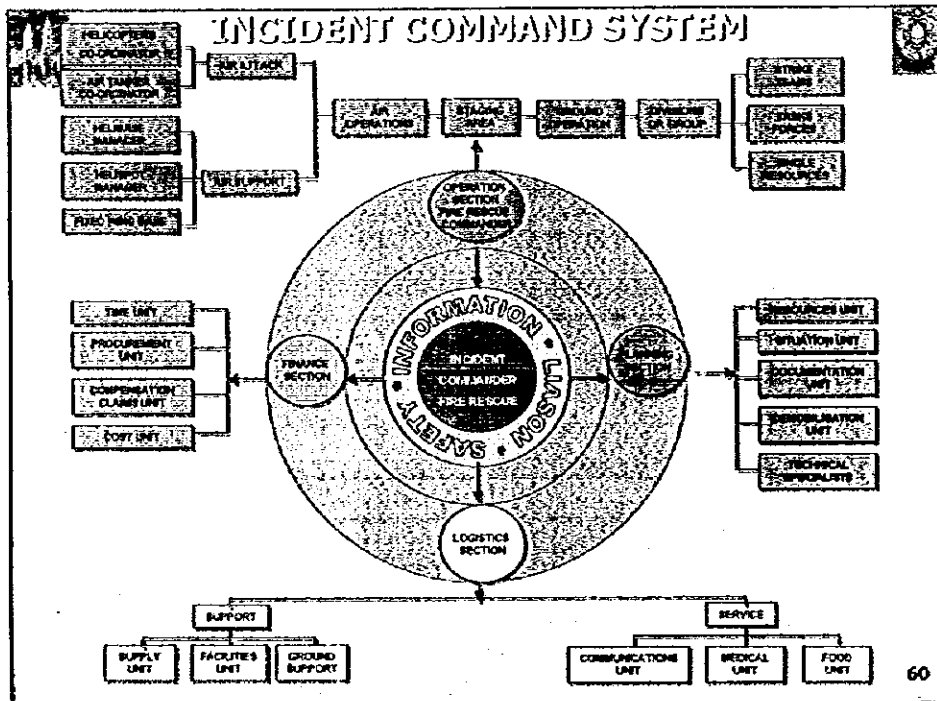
INCIDENT COMMAND SYSTEM

HELICOPTERS CO-ORDINATOR

AIR TANKER CO-ORDINATOR

AIR ATTACK

HELIBASE MANAGER

HELISPOT MANAGER

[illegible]

AIR SUPPORT

AIR OPERATIONS

STAGING AREA

GROUND OPERATION

DIVISIONS OR GROUP

STRIKE TEAMS

TASK FORCES

SINGLE RESOURCES

OPERATION SECTION FIRE RESCUE COMMANDER

TIME UNIT

PROCUREMENT UNIT

COMPENSATION CLAIMS UNIT

COST UNIT

FINANCE SECTION

INFORMATION

LIASON

SAFETY

INCIDENT COMMANDER FIRE RESCUE

PLANNING SECTION

RESOURCES UNIT

SITUATION UNIT

DOCUMENTATION UNIT

DEMOBILISATION UNIT

TECHNICAL SPECIALISTS

LOGISTICS SECTION

SUPPORT

SUPPLY UNIT

FACILITIES UNIT

GROUND SUPPORT

SERVICE

COMMUNICATIONS UNIT

MEDICAL UNIT

FOOD UNIT

60